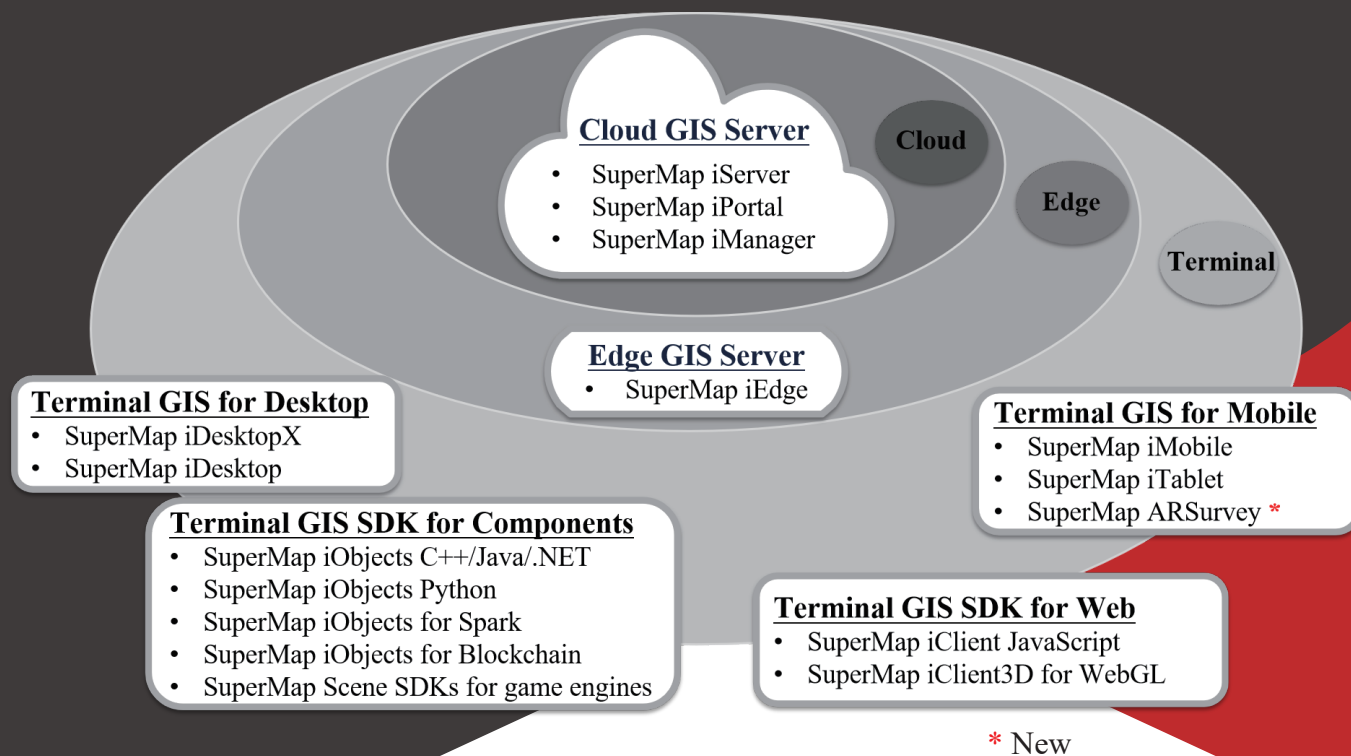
Cloud GIS Server
- SuperMap iServer
- SuperMap iPortal
- SuperMap iManager

Cloud

Edge

Terminal

Edge GIS Server
- SuperMap iEdge

Terminal GIS for Desktop
- SuperMap iDesktopX
- SuperMap iDesktop

Terminal GIS for Mobile
- SuperMap iMobile
- SuperMap iTablet
- SuperMap ARSurvey *

Terminal GIS SDK for Components
- SuperMap iObjects C++/Java/.NET
- SuperMap iObjects Python
- SuperMap iObjects for Spark
- SuperMap iObjects for Blockchain
- SuperMap Scene SDKs for game engines

Terminal GIS SDK for Web
- SuperMap iClient JavaScript
- SuperMap iClient3D for WebGL

* New